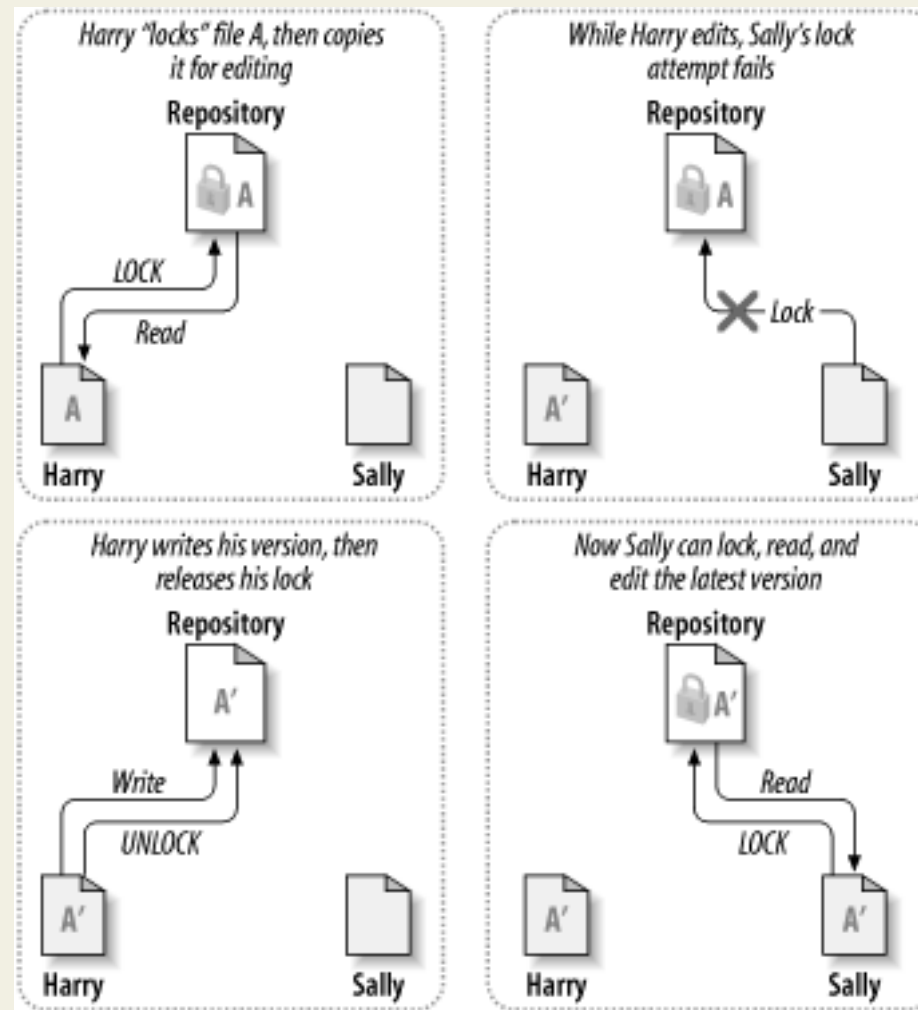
Harry "locks" file A, then copies it for editing

Repository

A

LOCK

Read

A

Harry

Sally

While Harry edits, Sally's lock attempt fails

Repository

A

Lock

A'

Harry

Sally

Harry writes his version, then releases his lock

Repository

A'

Write

UNLOCK

A'

Harry

Sally

Now Sally can lock, read, and edit the latest version

Repository

A'

Read

LOCK

A'

A'

Harry

Sally